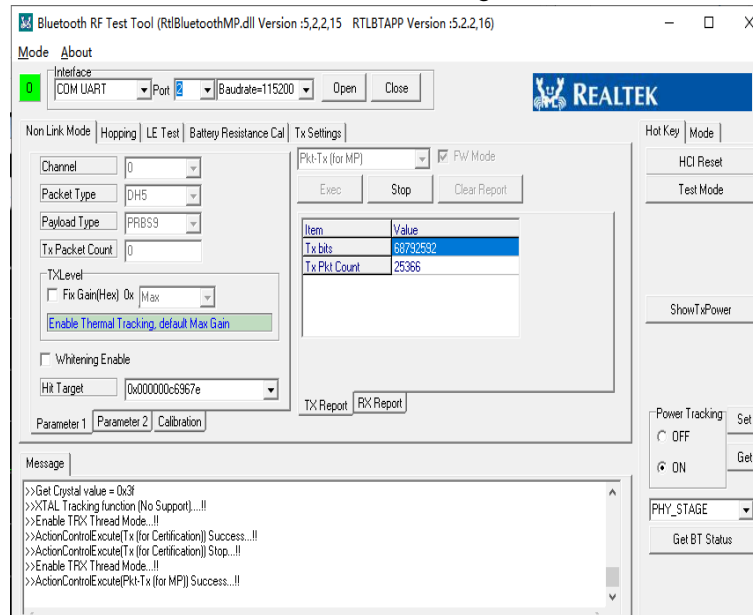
Bluetooth RF Test Tool (RtlBluetoothMP.dll Version :5,2,2,15 RTLBTAPP Version :5.2.2,16)

Mode About

0

Interface
COM UART Port 2 Baudrate=115200 Open Close

REALTEK

Non Link Mode | Hopping | LE Test | Battery Resistance Cal | Tx Settings

Channel 0
Packet Type DH5
Payload Type PRBS9
Tx Packet Count 0

TXLevel
Fix Gain(Hex) 0x Max
Enable Thermal Tracking, default Max Gain

Whitening Enable

Hit Target 0x000000c6967e

Parameter 1 | Parameter 2 | Calibration

Pkt-Tx (for MP) FW Mode

Exec Stop Clear Report

| Item | Value |
|---|---|
| Tx bits | 68792592 |
| Tx Pkt Count | 25366 |

TX Report | RX Report

Hot Key | Mode

HCI Reset
Test Mode

ShowTxPower

Power Tracking
OFF
ON
Set
Get

PHY_STAGE
Get BT Status

Message

>>Get Crystal value = 0x3f
>>XTAL Tracking function (No Support)....!!
>>Enable TRX Thread Mode...!!
>>ActionControlExcute(Tx (for Certification)) Success...!!
>>ActionControlExcute(Tx (for Certification)) Stop...!!
>>Enable TRX Thread Mode...!!
>>ActionControlExcute(Pkt-Tx (for MP)) Success...!!